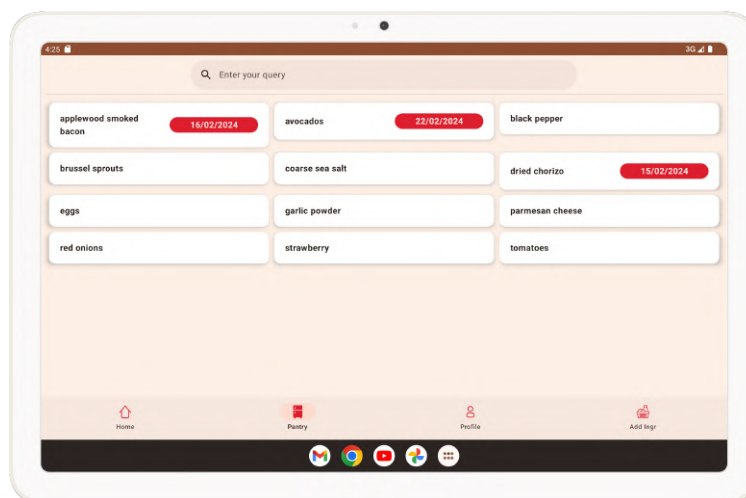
4:25

3G

Enter your query

applewood smoked bacon 16/02/2024

avocados 22/02/2024

black pepper

brussel sprouts

coarse sea salt

dried chorizo 15/02/2024

eggs

garlic powder

parmesan cheese

red onions

strawberry

tomatoes

Home

Pantry

Profile

Add Ingr